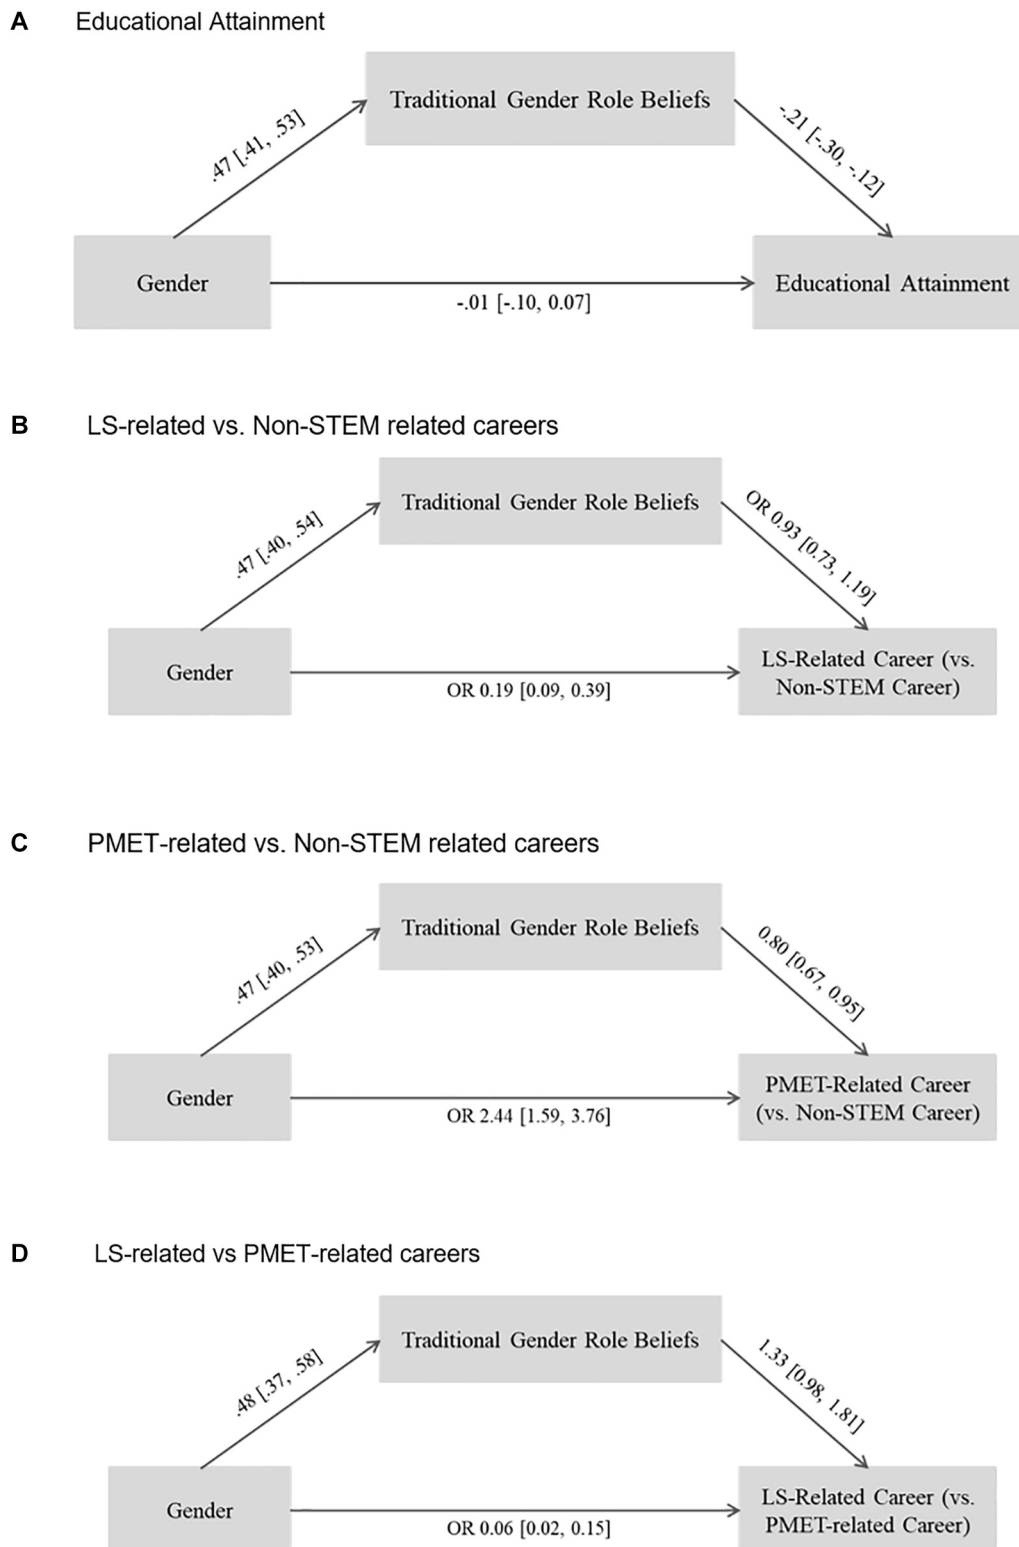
A Educational Attainment

Traditional Gender Role Beliefs

.47 [.41, .53]

-.21 [-.30, -.12]

Gender

-.01 [-.10, 0.07]

Educational Attainment

B LS-related vs. Non-STEM related careers

Traditional Gender Role Beliefs

.47 [.40, .54]

OR 0.93 [0.73, 1.19]

Gender

OR 0.19 [0.09, 0.39]

LS-Related Career (vs. Non-STEM Career)

C PMET-related vs. Non-STEM related careers

Traditional Gender Role Beliefs

.47 [.40, .53]

0.80 [0.67, 0.95]

Gender

OR 2.44 [1.59, 3.76]

PMET-Related Career (vs. Non-STEM Career)

D LS-related vs PMET-related careers

Traditional Gender Role Beliefs

.48 [.37, .58]

1.33 [0.98, 1.81]

Gender

OR 0.06 [0.02, 0.15]

LS-Related Career (vs. PMET-related Career)